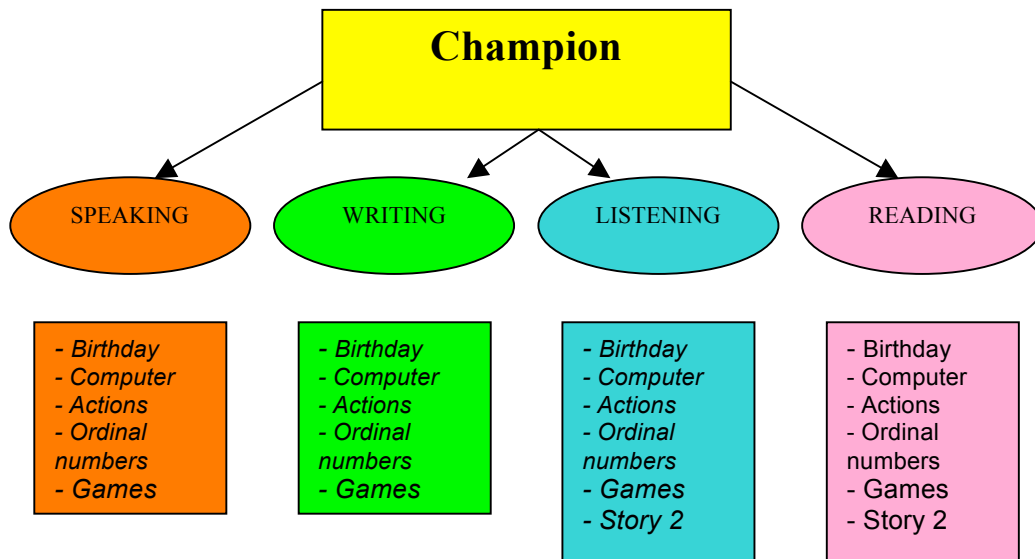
Champion

SPEAKING

WRITING

LISTENING

READING

- Birthday
- Computer
- Actions
- Ordinal numbers
- Games

- Birthday
- Computer
- Actions
- Ordinal numbers
- Games

- Birthday
- Computer
- Actions
- Ordinal numbers
- Games
- Story 2

- Birthday
- Computer
- Actions
- Ordinal numbers
- Games
- Story 2